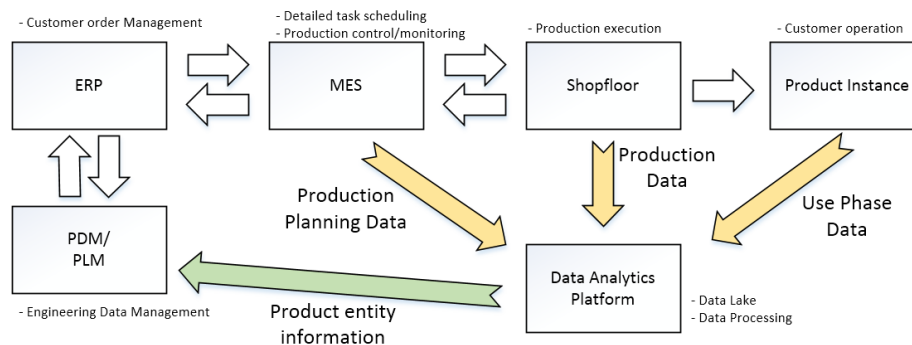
- Customer order Management

ERP

- Detailed task scheduling
- Production control/monitoring

MES

- Production execution

Shopfloor

- Customer operation

Product Instance

Production Data

Production Planning Data

Use Phase Data

PDM/
PLM

- Engineering Data Management

Data Analytics Platform

- Data Lake
- Data Processing

Product entity information